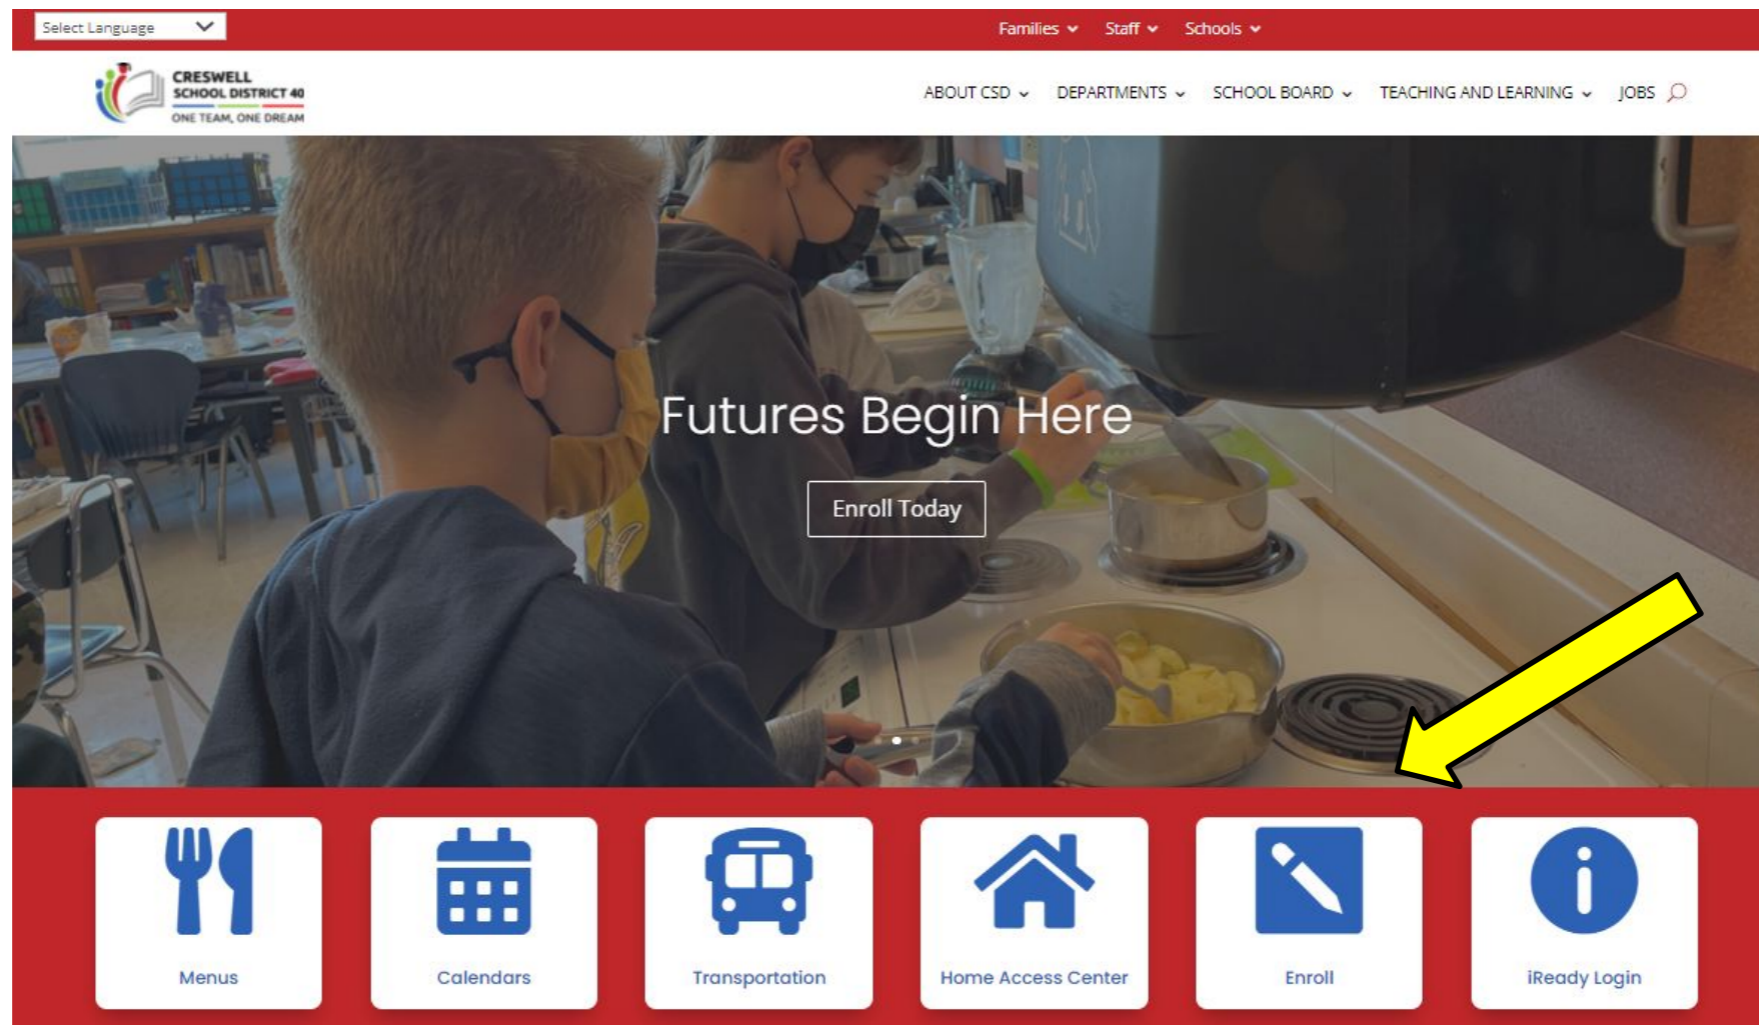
Select Language

Families Staff Schools

CRESWELL SCHOOL DISTRICT 40
ONE TEAM, ONE DREAM

ABOUT CSD DEPARTMENTS SCHOOL BOARD TEACHING AND LEARNING JOBS

Futures Begin Here

Enroll Today

Menus

Calendars

Transportation

Home Access Center

Enroll

iReady Login